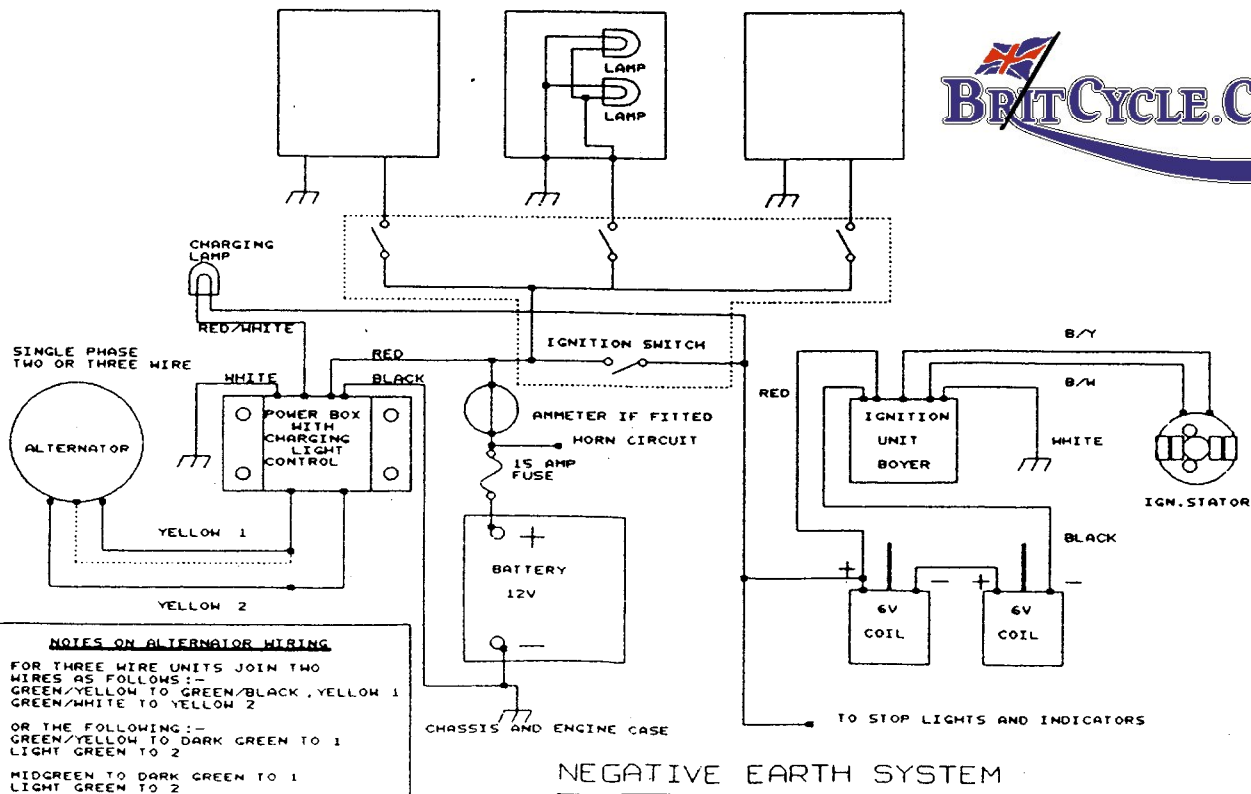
BRITCYCLE.C

LAMP

LAMP

CHARGING LAMP

RED/WHITE

IGNITION SWITCH

SINGLE PHASE TWO OR THREE WIRE

RED

WHITE

BLACK

ALTERNATOR

POWER BOX WITH CHARGING LIGHT CONTROL

AMMETER IF FITTED

HORN CIRCUIT

15 AMP FUSE

YELLOW 1

YELLOW 2

+

BATTERY

12V

—

B/Y

B/W

RED

IGNITION UNIT BOYER

WHITE

IGN.STATOR

BLACK

+

6V COIL

— +

6V COIL

—

NOTES ON ALTERNATOR WIRING

FOR THREE WIRE UNITS JOIN TWO WIRES AS FOLLOWS:-
GREEN/YELLOW TO GREEN/BLACK, YELLOW 1
GREEN/WHITE TO YELLOW 2

OR THE FOLLOWING:-
GREEN/YELLOW TO DARK GREEN TO 1
LIGHT GREEN TO 2

MIDGREEN TO DARK GREEN TO 1
LIGHT GREEN TO 2

CHASSIS AND ENGINE CASE

TO STOP LIGHTS AND INDICATORS

NEGATIVE EARTH SYSTEM